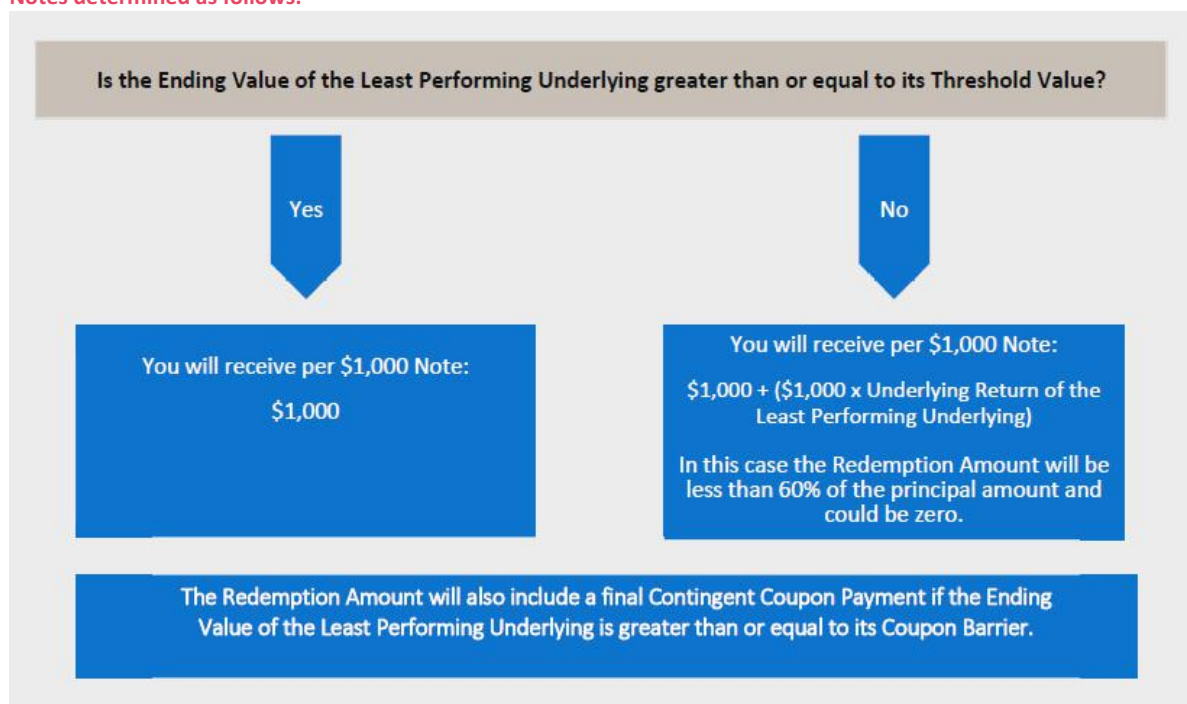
Is the Ending Value of the Least Performing Underlying greater than or equal to its Threshold Value?

Yes

No

You will receive per $1,000 Note:

$1,000

You will receive per $1,000 Note:

$1,000 + ($1,000 x Underlying Return of the Least Performing Underlying)

In this case the Redemption Amount will be less than 60% of the principal amount and could be zero.

The Redemption Amount will also include a final Contingent Coupon Payment if the Ending Value of the Least Performing Underlying is greater than or equal to its Coupon Barrier.